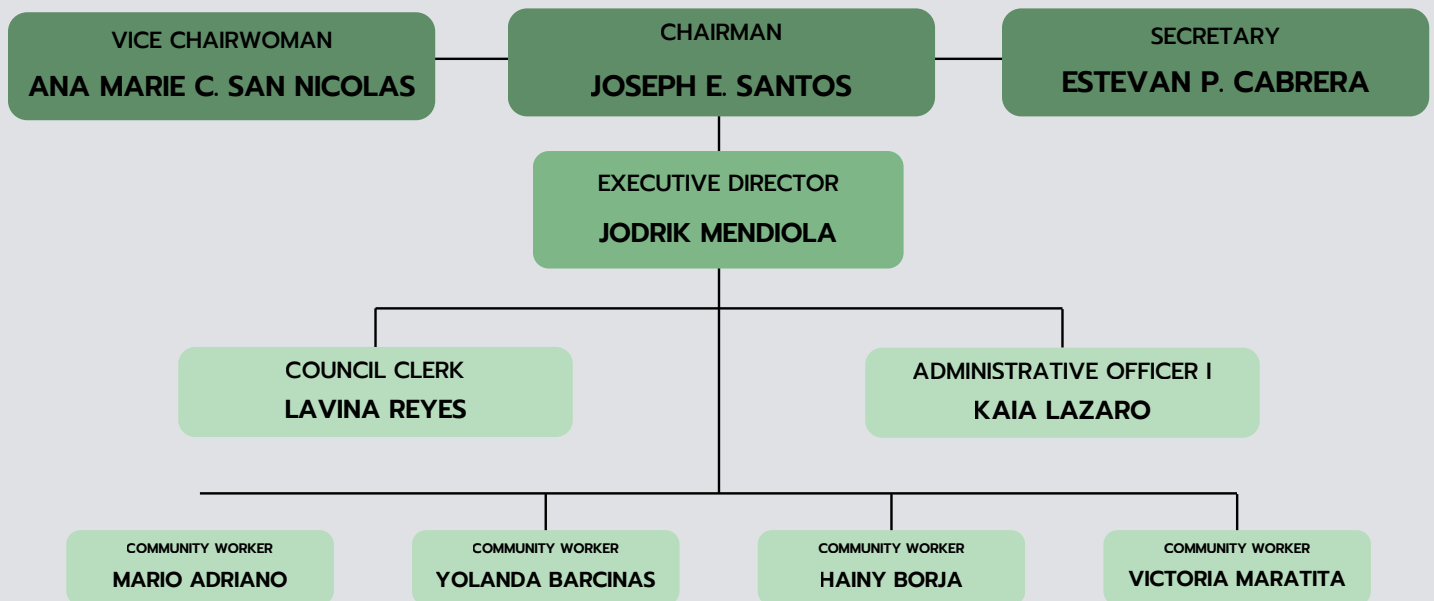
VICE CHAIRWOMAN
ANA MARIE C. SAN NICOLAS

CHAIRMAN
JOSEPH E. SANTOS

SECRETARY
ESTEVAN P. CABRERA

EXECUTIVE DIRECTOR
JODRIK MENDIOLA

COUNCIL CLERK
LAVINA REYES

ADMINISTRATIVE OFFICER I
KAIA LAZARO

COMMUNITY WORKER
MARIO ADRIANO

COMMUNITY WORKER
YOLANDA BARCINAS

COMMUNITY WORKER
HAINY BORJA

COMMUNITY WORKER
VICTORIA MARATITA